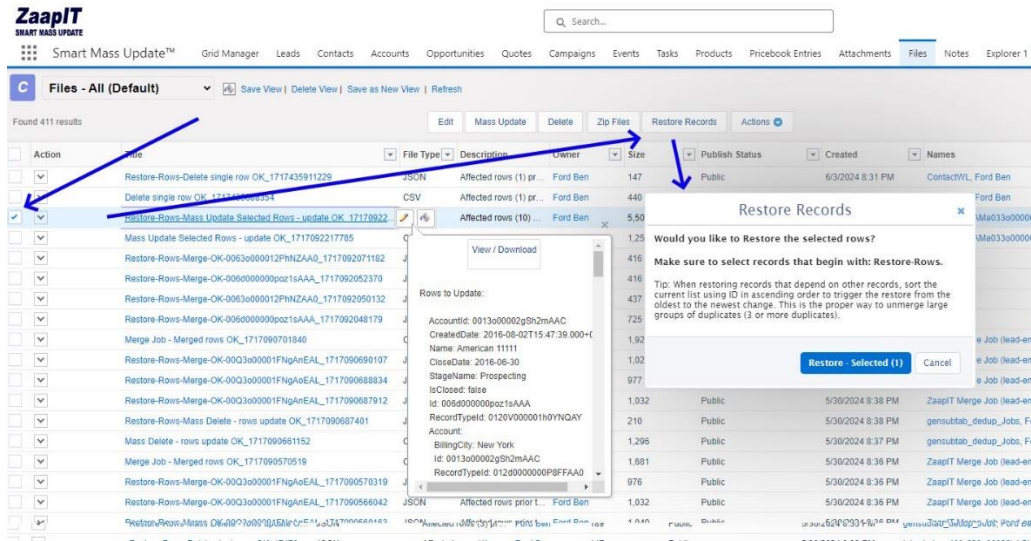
ZaapIT
SMART MASS UPDATE

Q Search...

Smart Mass Update™ Grid Manager Leads Contacts Accounts Opportunities Quotes Campaigns Events Tasks Products Pricebook Entries Attachments Files Notes Explorer 1

C Files - All (Default) Save View | Delete View | Save as New View | Refresh

Found 411 results

Edit Mass Update Delete Zip Files Restore Records Actions

| | Action | Title | File Type | Description | Owner | Size | Publish Status | Created | Names |
|---|---|---|---|---|---|---|---|---|---|
| | | Restore-Rows-Delete single row OK_1717435911229 | JSON | Affected rows (1) pr... | Ford Ben | 147 | Public | 6/3/2024 8:31 PM | ContactWL, Ford Ben |
| | | Delete single row OK_1717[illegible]354 | CSV | | Ford Ben | 440 | | | Ford Ben |
| ✓ | | Restore-Rows-Mass Update Selected Rows - update OK_17170922... | | Affected rows (10) ... | Ford Ben | 5,50 | | | AMa033o0000 |
| | | Mass Update Selected Rows - update OK_1717092217785 | | | | 1,25 | | | AMa033o0000 |
| | | Restore-Rows-Merge-OK-0063o000012PhNZAA0_1717092071182 | J | | | 416 | | | |
| | | Restore-Rows-Merge-OK-006d000000poz1sAAA_1717092052370 | J | | | 416 | | | |
| | | Restore-Rows-Merge-OK-0063o000012PhNZAA0_1717092050132 | J | | | 437 | | | |
| | | Restore-Rows-Merge-OK-006d000000poz1sAAA_1717092048179 | J | | | 725 | | | |
| | | Merge Job - Merged rows OK_1717090701840 | C | | | 1,92 | | | e Job (lead-en |
| | | Restore-Rows-Merge-OK-00Q3o00001FNgAnEAL_1717090690107 | J | | | 1,02 | | | e Job (lead-en |
| | | Restore-Rows-Merge-OK-00Q3o00001FNgAoEAL_1717090688834 | J | | | 977 | | | e Job (lead-en |
| | | Restore-Rows-Merge-OK-00Q3o00001FNgAnEAL_1717090687912 | J | | | 1,032 | Public | 5/30/2024 8:38 PM | ZaapIT Merge Job (lead-en |
| | | Restore-Rows-Mass Delete - rows update OK_1717090687401 | J | | | 210 | Public | 5/30/2024 8:38 PM | gensubtab_dedup_Jobs, F |
| | | Mass Delete - rows update OK_1717090661152 | C | | | 1,296 | Public | 5/30/2024 8:37 PM | gensubtab_dedup_Jobs, F |
| | | Merge Job - Merged rows OK_1717090570519 | C | | | 1,681 | Public | 5/30/2024 8:36 PM | ZaapIT Merge Job (lead-en |
| | | Restore-Rows-Merge-OK-00Q3o00001FNgAoEAL_1717090570319 | J | | | 976 | Public | 5/30/2024 8:36 PM | ZaapIT Merge Job (lead-en |
| | | Restore-Rows-Merge-OK-00Q3o00001FNgAnEAL_1717090566042 | JSON | Affected rows prior t... | Ford Ben | 1,032 | Public | 5/30/2024 8:36 PM | ZaapIT Merge Job (lead-en |

View / Download

Rows to Update:

AccountId: 0013o00002gSh2mAAC
CreatedDate: 2016-08-02T15:47:39.000+0
Name: American 11111
CloseDate: 2016-06-30
StageName: Prospecting
IsClosed: false
Id: 006d000000poz1sAAA
RecordTypeId: 0120V000001h0YNQAY
Account:
BillingCity: New York
Id: 0013o00002gSh2mAAC
RecordTypeId: 012d000000P8FFAA0

Restore Records

Would you like to Restore the selected rows?

Make sure to select records that begin with: Restore-Rows.

Tip: When restoring records that depend on other records, sort the current list using ID in ascending order to trigger the restore from the oldest to the newest change. This is the proper way to unmerge large groups of duplicates (3 or more duplicates).

Restore - Selected (1) Cancel